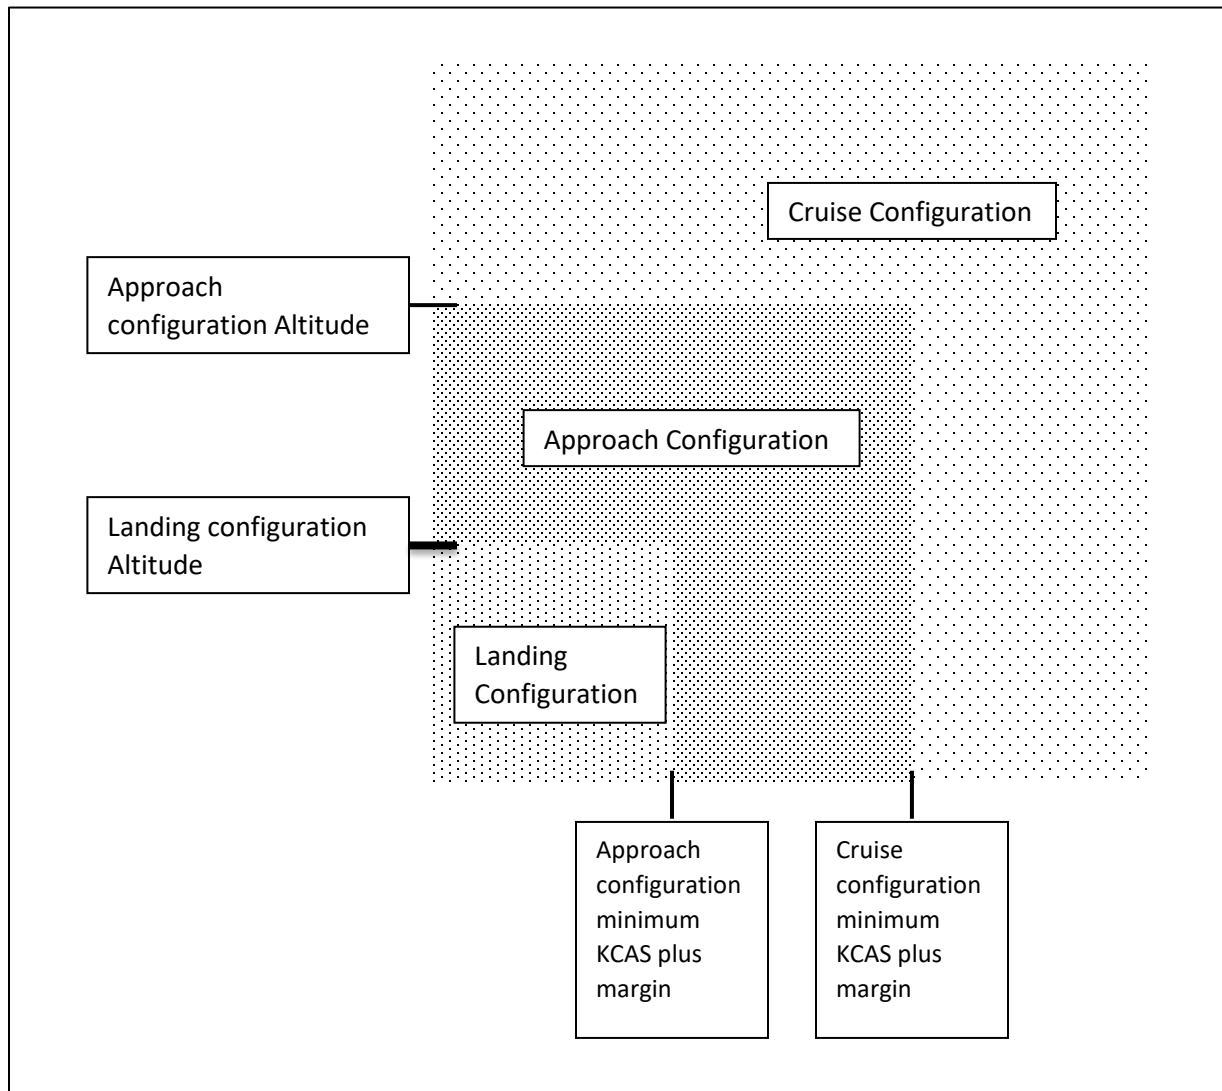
Cruise Configuration

Approach configuration Altitude

Approach Configuration

Landing configuration Altitude

Landing Configuration

Approach configuration minimum KCAS plus margin

Cruise configuration minimum KCAS plus margin